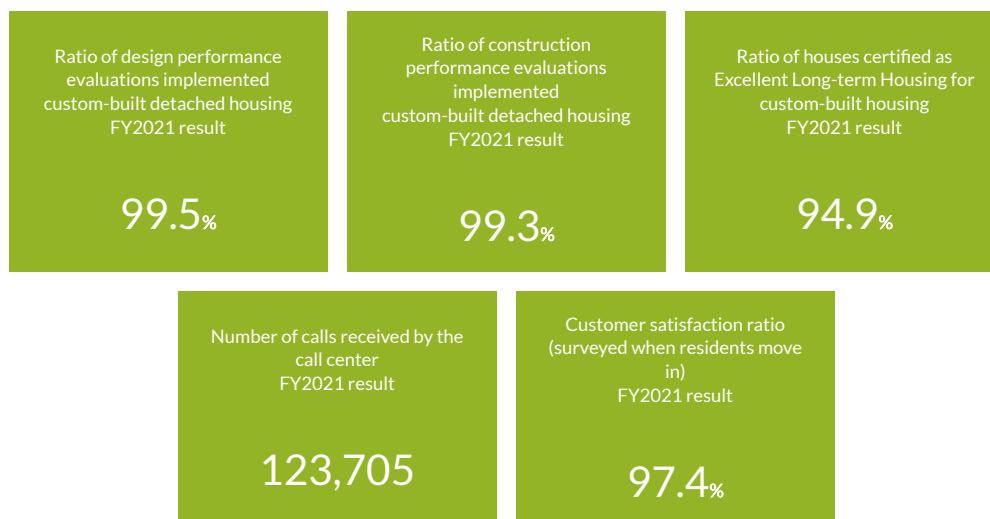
Ratio of design performance evaluations implemented custom-built detached housing FY2021 result

99.5%

Ratio of construction performance evaluations implemented custom-built detached housing FY2021 result

99.3%

Ratio of houses certified as Excellent Long-term Housing for custom-built housing FY2021 result

94.9%

Number of calls received by the call center FY2021 result

123,705

Customer satisfaction ratio (surveyed when residents move in) FY2021 result

97.4%